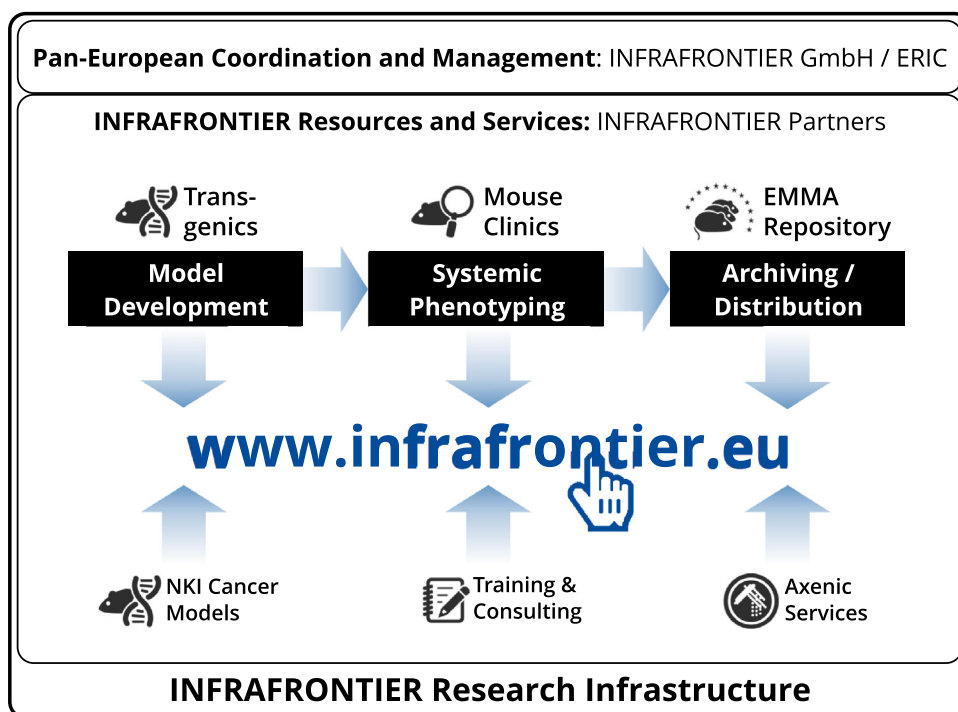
**Pan-European Coordination and Management**: INFRAFRONTIER GmbH / ERIC

**INFRAFRONTIER Resources and Services:** INFRAFRONTIER Partners

Transgenics

Mouse Clinics

EMMA Repository

Model Development

Systemic Phenotyping

Archiving / Distribution

www.infrafrontier.eu

NKI Cancer Models

Training & Consulting

Axenic Services

INFRAFRONTIER Research Infrastructure